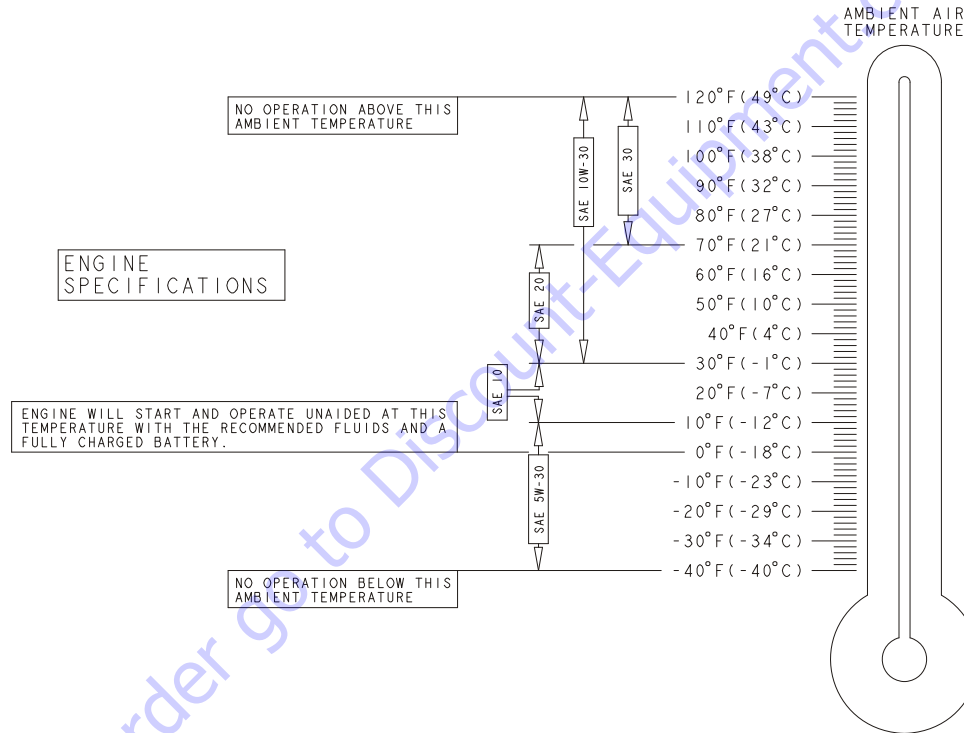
AMBIENT AIR TEMPERATURE

NO OPERATION ABOVE THIS AMBIENT TEMPERATURE

ENGINE SPECIFICATIONS

ENGINE WILL START AND OPERATE UNAIDED AT THIS TEMPERATURE WITH THE RECOMMENDED FLUIDS AND A FULLY CHARGED BATTERY.

NO OPERATION BELOW THIS AMBIENT TEMPERATURE

SAE 10W-30
SAE 30
SAE 20
SAE 10
SAE 5W-30

120°F(49°C)
110°F(43°C)
100°F(38°C)
90°F(32°C)
80°F(27°C)
70°F(21°C)
60°F(16°C)
50°F(10°C)
40°F(4°C)
30°F(-1°C)
20°F(-7°C)
10°F(-12°C)
0°F(-18°C)
-10°F(-23°C)
-20°F(-29°C)
-30°F(-34°C)
-40°F(-40°C)